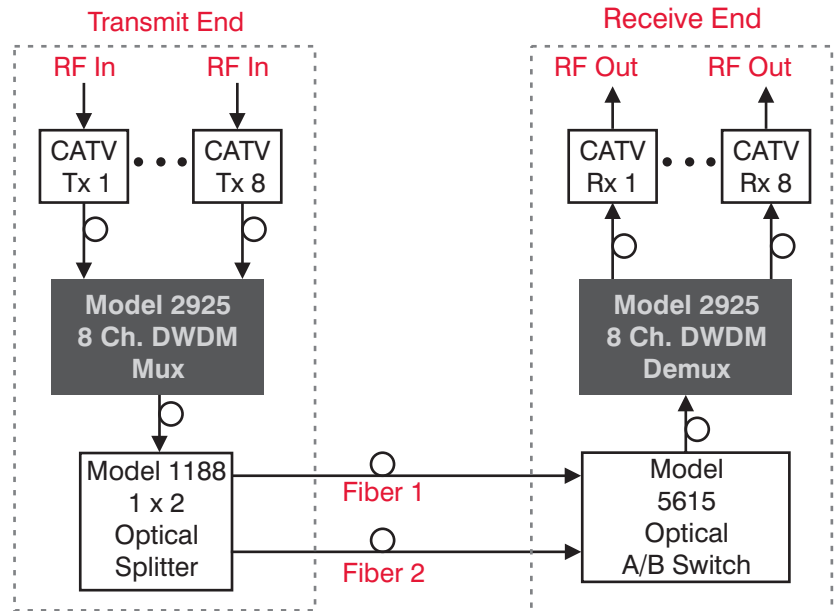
Transmit End

RF In

RF In

CATV Tx 1

• • •

CATV Tx 8

Model 2925
8 Ch. DWDM
Mux

Model 1188
1 x 2
Optical
Splitter

Fiber 1

Fiber 2

Receive End

RF Out

RF Out

CATV Rx 1

• • •

CATV Rx 8

Model 2925
8 Ch. DWDM
Demux

Model
5615
Optical
A/B Switch